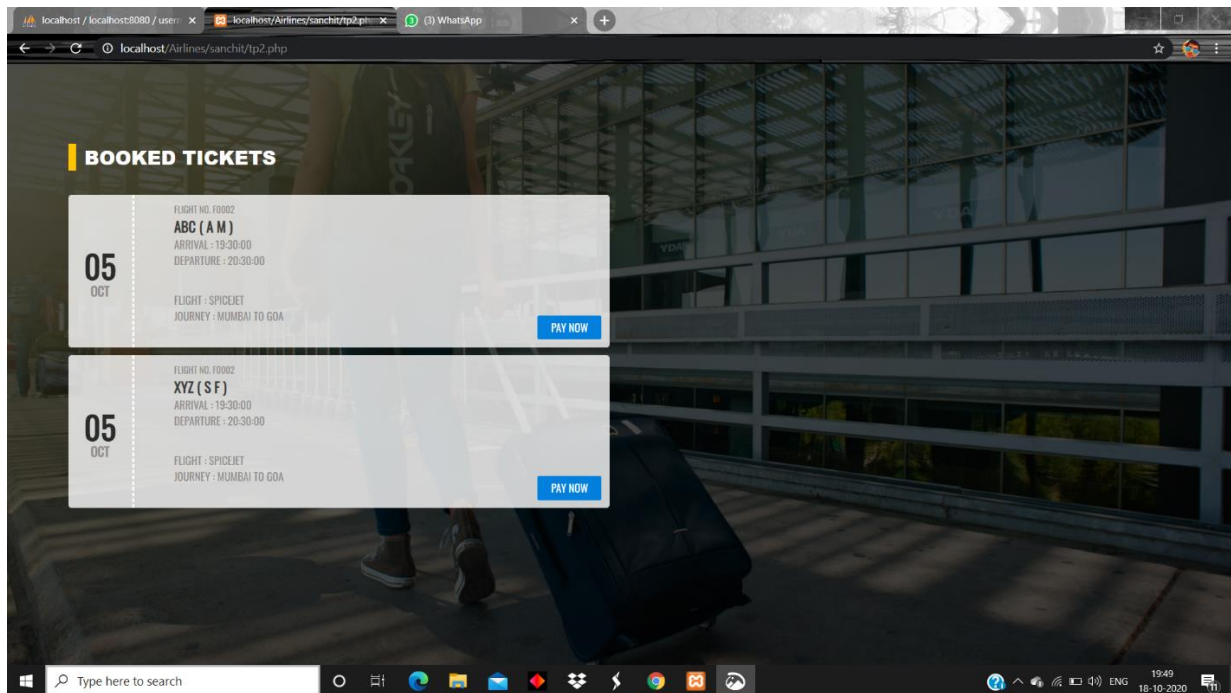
localhost / localhost:8080 / user ×
localhost/Airlines/sanchit/tp2.ph ×
(3) WhatsApp ×

localhost/Airlines/sanchit/tp2.php

BOOKED TICKETS

05
OCT

FLIGHT NO. F0002
ABC ( A M )
ARRIVAL : 19:30:00
DEPARTURE : 20:30:00

FLIGHT : SPICEJET
JOURNEY : MUMBAI TO GOA

PAY NOW

05
OCT

FLIGHT NO. F0002
XYZ ( S F )
ARRIVAL : 19:30:00
DEPARTURE : 20:30:00

FLIGHT : SPICEJET
JOURNEY : MUMBAI TO GOA

PAY NOW

Type here to search

ENG 19:49 18-10-2020